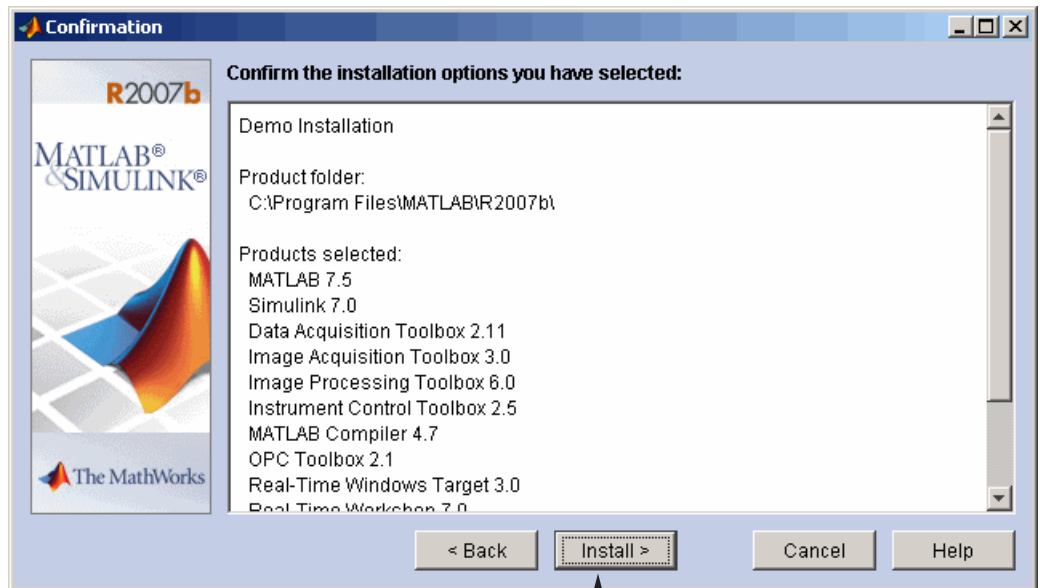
Confirmation

R2007b

MATLAB®
&SIMULINK®

The MathWorks

Confirm the installation options you have selected:

Demo Installation

Product folder:
C:\Program Files\MATLAB\R2007b\

Products selected:
MATLAB 7.5
Simulink 7.0
Data Acquisition Toolbox 2.11
Image Acquisition Toolbox 3.0
Image Processing Toolbox 6.0
Instrument Control Toolbox 2.5
MATLAB Compiler 4.7
OPC Toolbox 2.1
Real-Time Windows Target 3.0
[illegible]

< Back
Install >
Cancel
Help